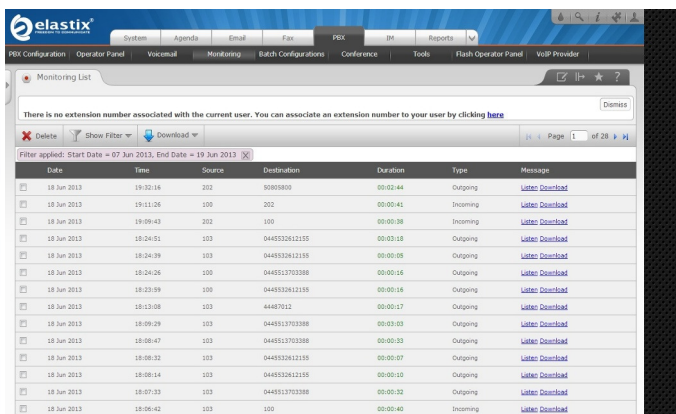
elastix
FREEDOM TO COMMUNICATE

System | Agenda | Email | Fax | PBX | IM | Reports

PBX Configuration | Operator Panel | Voicemail | Monitoring | Batch Configurations | Conference | Tools | Flash Operator Panel | VoIP Provider

Monitoring List

Dismiss

There is no extension number associated with the current user. You can associate an extension number to your user by clicking here

Delete | Show Filter | Download

Page 1 of 28

Filter applied: Start Date = 07 Jun 2013, End Date = 19 Jun 2013

| | Date | Time | Source | Destination | Duration | Type | Message |
|---|---|---|---|---|---|---|---|
| | 18 Jun 2013 | 19:32:16 | 202 | 50805800 | 00:02:44 | Outgoing | Listen Download |
| | 18 Jun 2013 | 19:11:26 | 100 | 202 | 00:00:41 | Incoming | Listen Download |
| | 18 Jun 2013 | 19:09:43 | 202 | 100 | 00:00:38 | Incoming | Listen Download |
| | 18 Jun 2013 | 18:24:51 | 103 | 0445532612155 | 00:03:18 | Outgoing | Listen Download |
| | 18 Jun 2013 | 18:24:39 | 103 | 0445532612155 | 00:00:05 | Outgoing | Listen Download |
| | 18 Jun 2013 | 18:24:26 | 103 | 0445513703388 | 00:00:16 | Outgoing | Listen Download |
| | 18 Jun 2013 | 18:23:59 | 100 | 0445532612155 | 00:00:16 | Outgoing | Listen Download |
| | 18 Jun 2013 | 18:13:08 | 103 | 44487012 | 00:00:17 | Outgoing | Listen Download |
| | 18 Jun 2013 | 18:09:29 | 103 | 0445513703388 | 00:03:03 | Outgoing | Listen Download |
| | 18 Jun 2013 | 18:08:47 | 103 | 0445513703388 | 00:00:33 | Outgoing | Listen Download |
| | 18 Jun 2013 | 18:08:32 | 103 | 0445532612155 | 00:00:07 | Outgoing | Listen Download |
| | 18 Jun 2013 | 18:08:14 | 103 | 0445532612155 | 00:00:10 | Outgoing | Listen Download |
| | 18 Jun 2013 | 18:07:33 | 103 | 0445513703388 | 00:00:32 | Outgoing | Listen Download |
| | 18 Jun 2013 | 18:06:42 | 103 | 100 | 00:00:40 | Incoming | Listen Download |